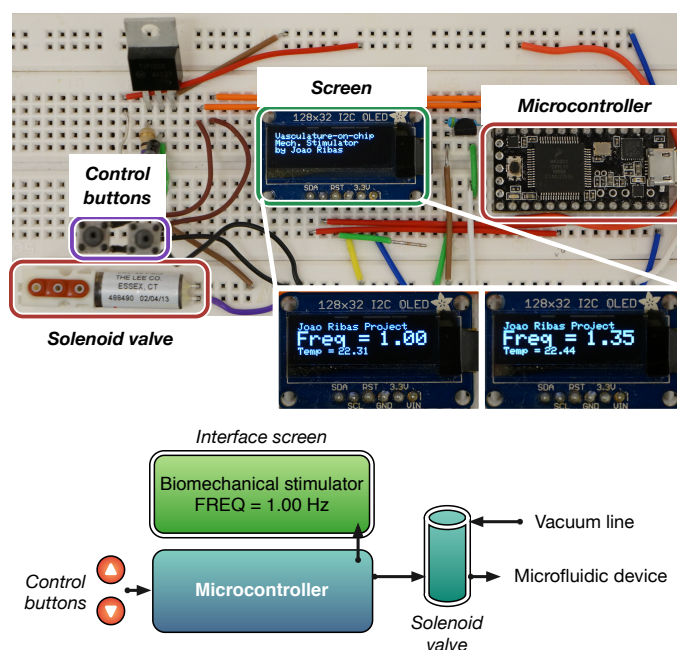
Screen

Microcontroller

Control buttons

128x32 I2C OLED

Vasculature-on-chip
Mech. Stimulator
by Joao Ribas

SDA RST 3.3V

THE LEE CO.
ESSEX, CT
488490 02/04/13

Solenoid valve

128x32 I2C OLED
Joao Ribas Project
Freq = 1.00
Temp = 22.31
SDA RST 3.3V
SCL GND VIN

128x32 I2C OLED
Joao Ribas Project
Freq = 1.35
Temp = 22.44
SDA RST 3.3V
SCL GND VIN

Interface screen

Biomechanical stimulator
FREQ = 1.00 Hz

Vacuum line

Control buttons

Microcontroller

Microfluidic device

Solenoid valve